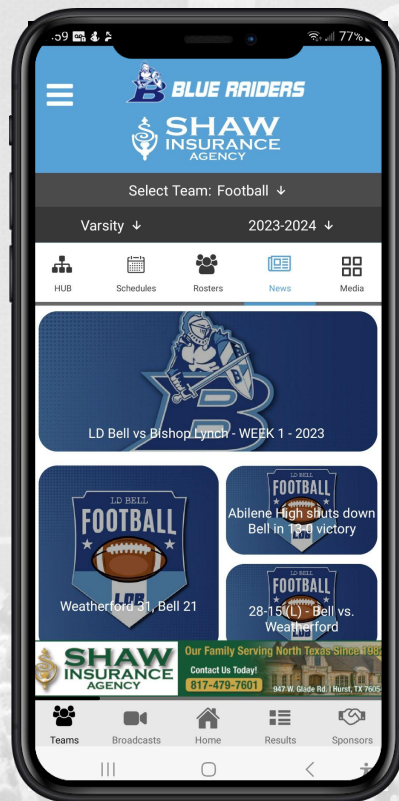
:59 77%

BLUE RAIDERS

SHAW INSURANCE AGENCY

Select Team: Football ↓

Varsity ↓

2023-2024 ↓

HUB

Schedules

Rosters

News

Media

LD Bell vs Bishop Lynch - WEEK 1 - 2023

LD BELL FOOTBALL

LDB

Weatherford 31, Bell 21

LD BELL FOOTBALL

Abilene High shuts down Bell in 13-0 victory

FOOTBALL

28-15(L) - Bell vs. Weatherford

SHAW INSURANCE AGENCY

Our Family Serving North Texas Since 198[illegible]

Contact Us Today!

817-479-7601

947 W Glade Rd. | Hurst, TX 7605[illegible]

Teams

Broadcasts

Home

Results

Sponsors